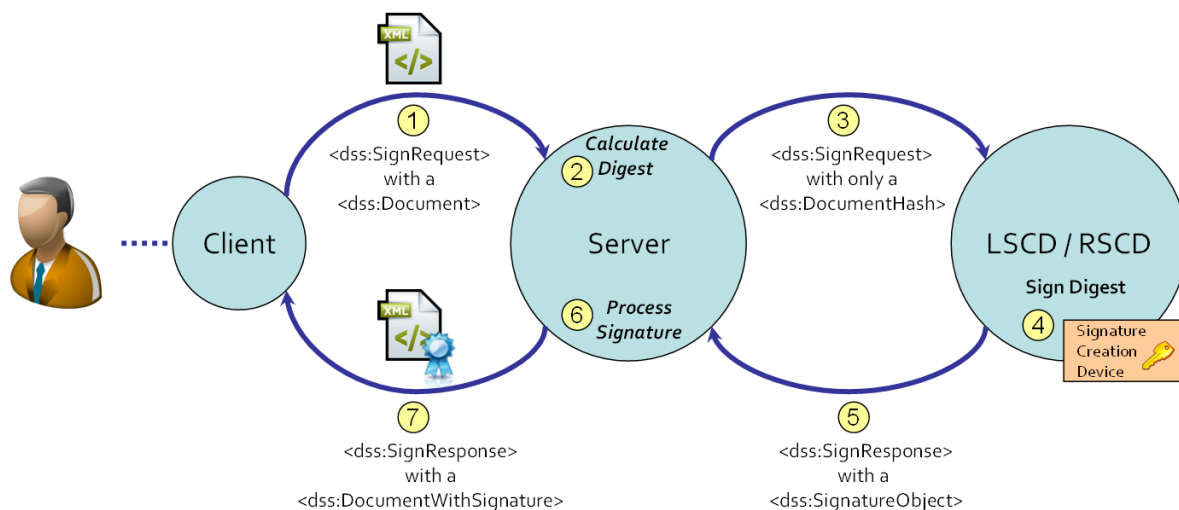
XML

1
<dss:SignRequest>
with a
<dss:Document>

Client

Calculate
2 Digest

Server

6 Process
Signature

3
<dss:SignRequest>
with only a
<dss:DocumentHash>

LSCD / RSCD

Sign Digest

4 Signature
Creation
Device

XML

7
<dss:SignResponse>
with a
<dss:DocumentWithSignature>

5
<dss:SignResponse>
with a
<dss:SignatureObject>